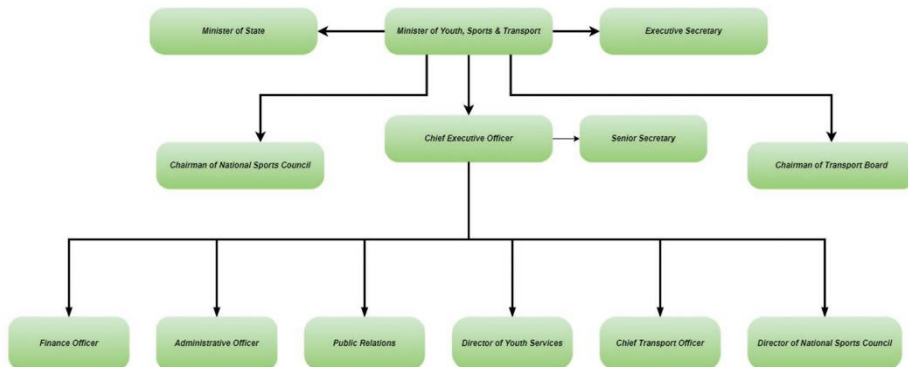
Minister of State

Minister of Youth, Sports & Transport

Executive Secretary

Chairman of National Sports Council

Chief Executive Officer

Senior Secretary

Chairman of Transport Board

Finance Officer

Administrative Officer

Public Relations

Director of Youth Services

Chief Transport Officer

Director of National Sports Council